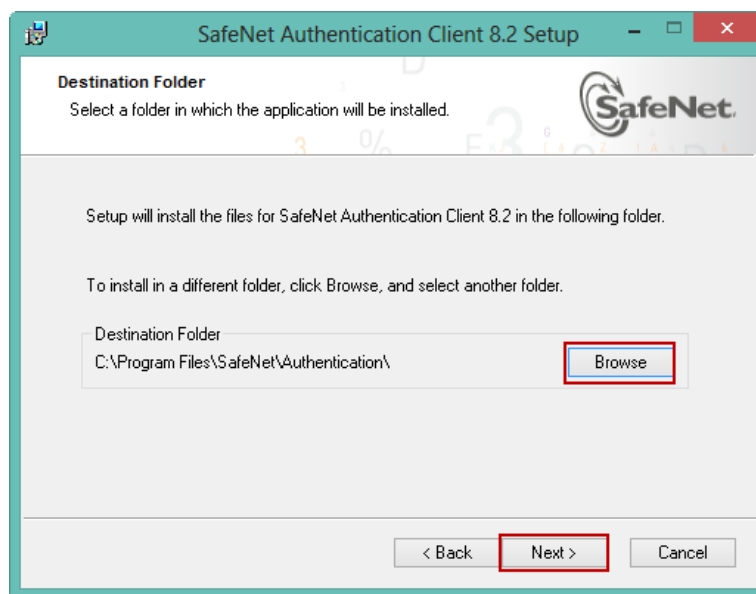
SafeNet Authentication Client 8.2 Setup

Destination Folder

Select a folder in which the application will be installed.

SafeNet.

Setup will install the files for SafeNet Authentication Client 8.2 in the following folder.

To install in a different folder, click Browse, and select another folder.

Destination Folder

C:\Program Files\SafeNet\Authentication\

Browse

< Back

Next >

Cancel